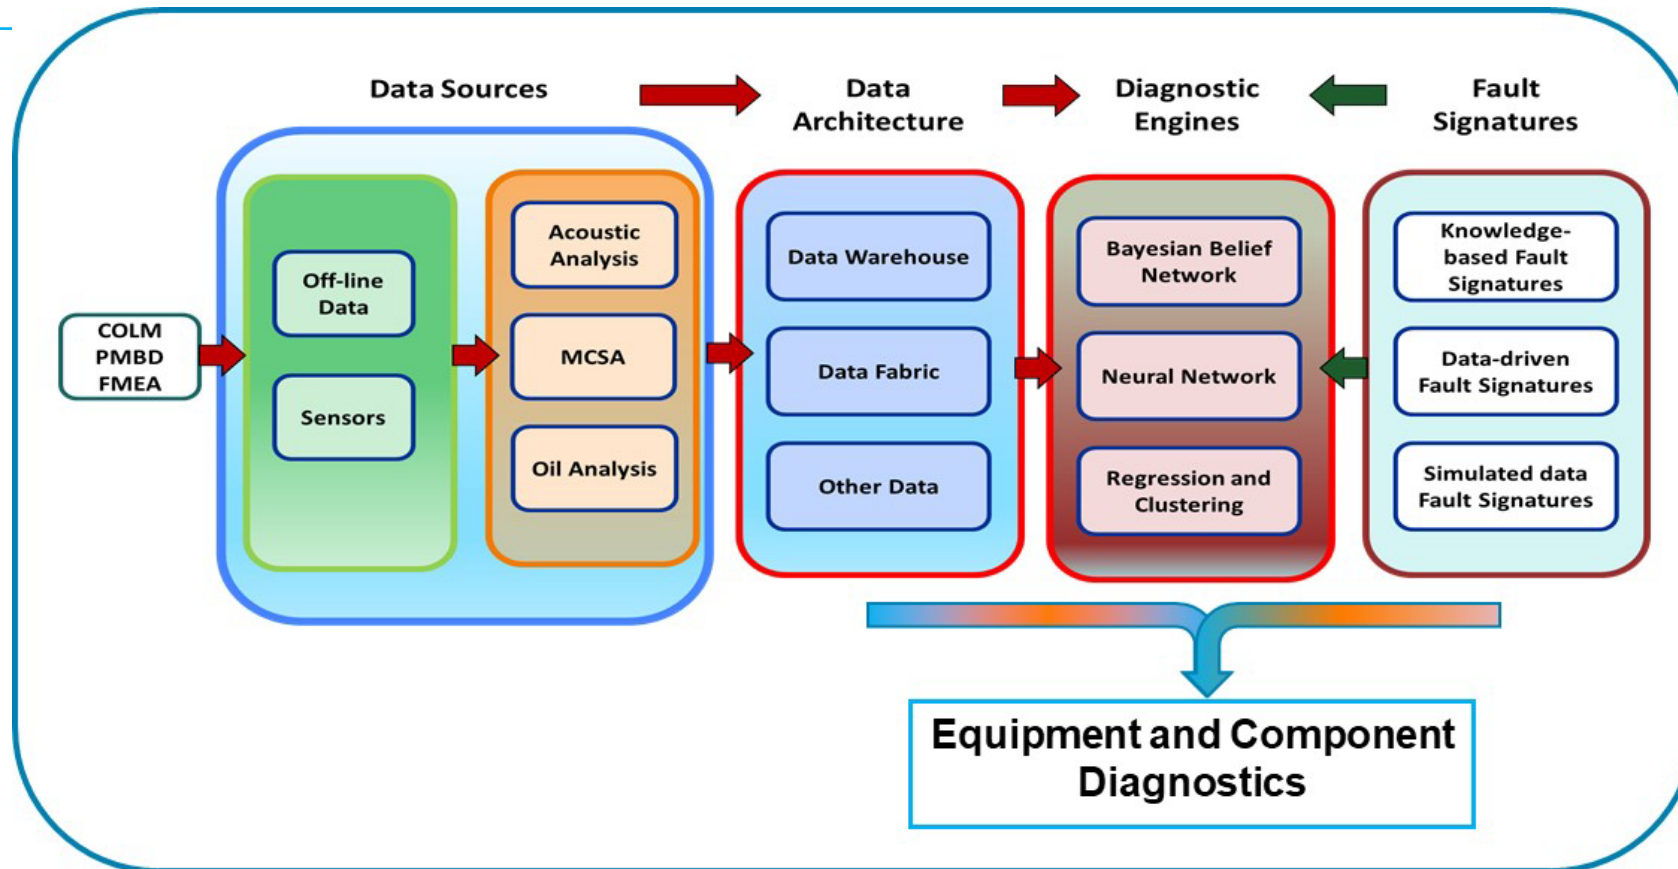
Data Sources

Data Architecture

Diagnostic Engines

Fault Signatures

COLM
PMBD
FMEA

Off-line Data

Sensors

Acoustic Analysis

MCSA

Oil Analysis

Data Warehouse

Data Fabric

Other Data

Bayesian Belief Network

Neural Network

Regression and Clustering

Knowledge-based Fault Signatures

Data-driven Fault Signatures

Simulated data Fault Signatures

Equipment and Component Diagnostics